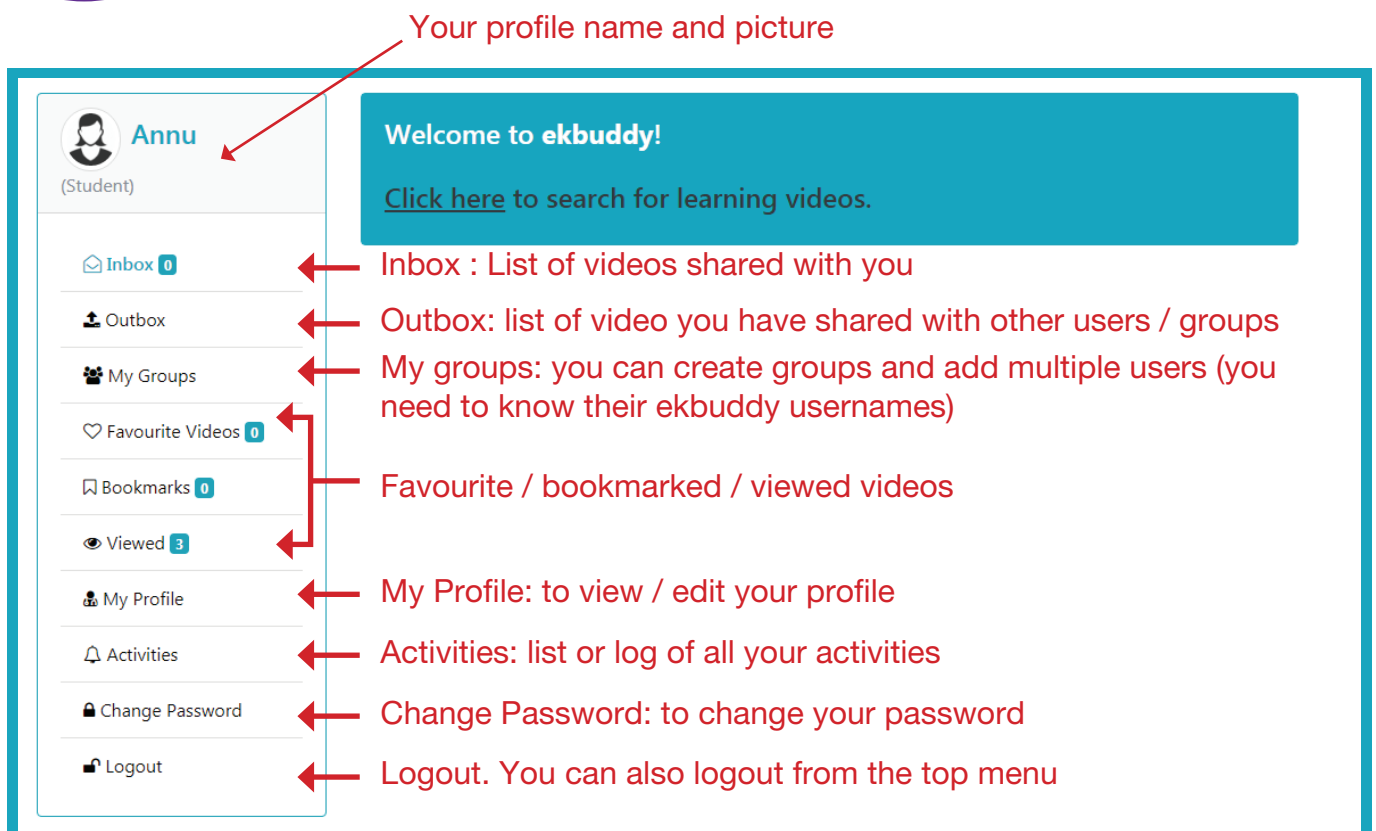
Your profile name and picture

Annu
(Student)

Welcome to **ekbuddy**!

Click here to search for learning videos.

Inbox 0
Inbox : List of videos shared with you

Outbox
Outbox: list of video you have shared with other users / groups

My Groups
My groups: you can create groups and add multiple users (you need to know their ekbuddy usernames)

Favourite Videos 0
Bookmarks 0
Viewed 3
Favourite / bookmarked / viewed videos

My Profile
My Profile: to view / edit your profile

Activities
Activities: list or log of all your activities

Change Password
Change Password: to change your password

Logout
Logout. You can also logout from the top menu